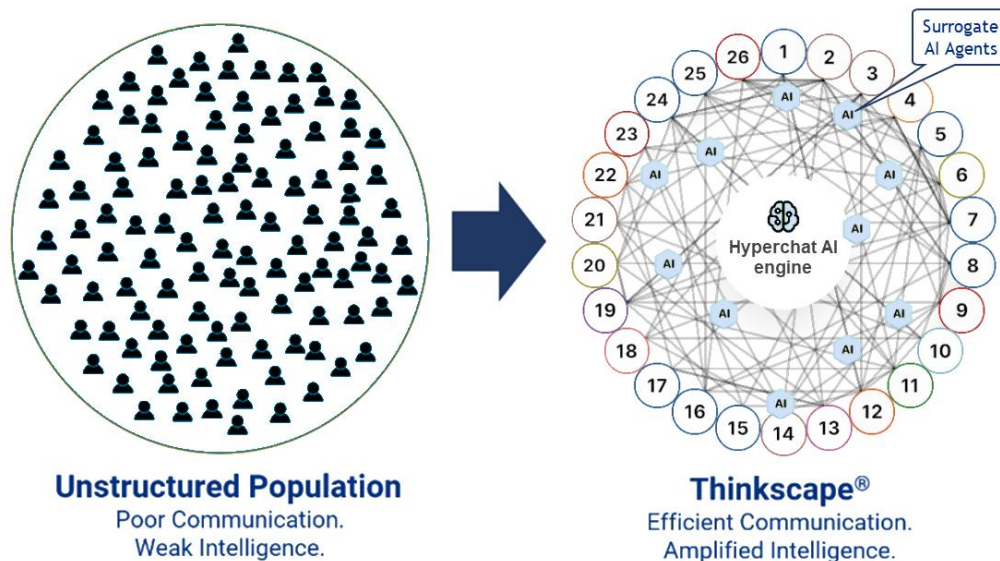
Surrogate AI Agents

26 1 2 3 4 5 6 7 8 9 10 11 12 13 14 15 16 17 18 19 20 21 22 23 24 25

AI AI AI AI AI AI AI AI AI AI AI AI

Hyperchat AI engine

Unstructured Population
Poor Communication.
Weak Intelligence.

Thinkscape®
Efficient Communication.
Amplified Intelligence.